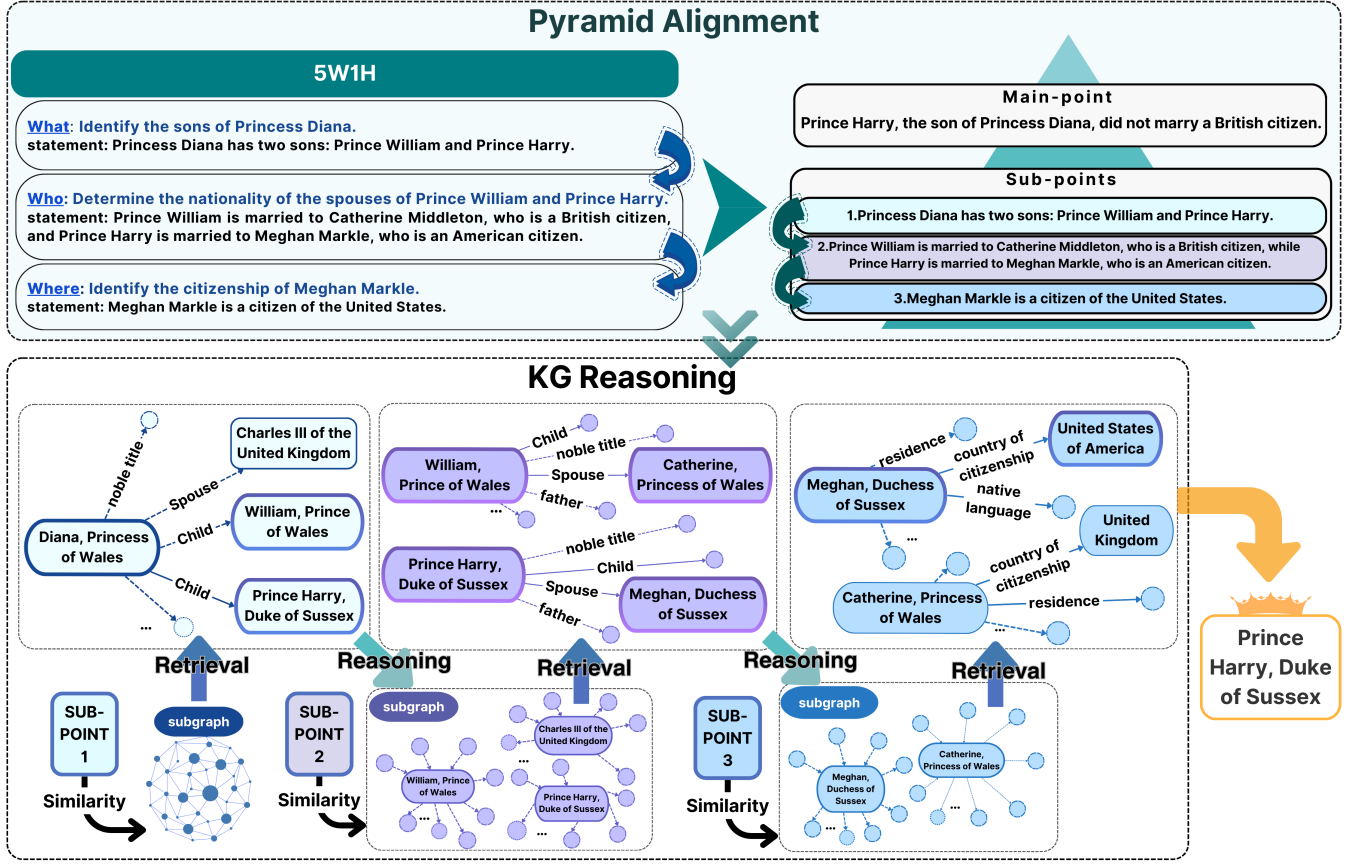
Pyramid Alignment

5W1H

What: Identify the sons of Princess Diana.
statement: Princess Diana has two sons: Prince William and Prince Harry.

Who: Determine the nationality of the spouses of Prince William and Prince Harry.
statement: Prince William is married to Catherine Middleton, who is a British citizen, and Prince Harry is married to Meghan Markle, who is an American citizen.

Where: Identify the citizenship of Meghan Markle.
statement: Meghan Markle is a citizen of the United States.

Main-point
Prince Harry, the son of Princess Diana, did not marry a British citizen.

Sub-points
1.Princess Diana has two sons: Prince William and Prince Harry.
2.Prince William is married to Catherine Middleton, who is a British citizen, while Prince Harry is married to Meghan Markle, who is an American citizen.
3.Meghan Markle is a citizen of the United States.

KG Reasoning

noble title
Charles III of the United Kingdom
Spouse
Diana, Princess of Wales
Child
William, Prince of Wales
Child
Prince Harry, Duke of Sussex
...

Child
noble title
William, Prince of Wales
Spouse
Catherine, Princess of Wales
father
...
noble title
Prince Harry, Duke of Sussex
Child
Spouse
Meghan, Duchess of Sussex
father

residence
country of citizenship
United States of America
Meghan, Duchess of Sussex
native language
...
United Kingdom
country of citizenship
Catherine, Princess of Wales
residence
...

Prince Harry, Duke of Sussex

Retrieval
Reasoning
Retrieval
Reasoning
Retrieval

SUB-POINT 1
Similarity
subgraph

SUB-POINT 2
Similarity
subgraph
Charles III of the United Kingdom
William, Prince of Wales
...
Prince Harry, Duke of Sussex
...
...

SUB-POINT 3
Similarity
subgraph
Catherine, Princess of Wales
Meghan, Duchess of Sussex
...
...